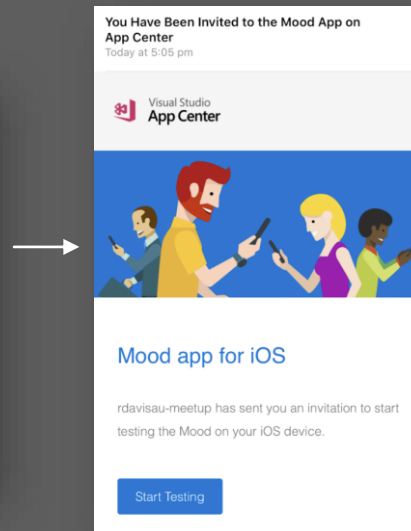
You Have Been Invited to the Mood App on App Center
Today at 5:05 pm

Visual Studio
App Center

Mood app for iOS

rdavisau-meetup has sent you an invitation to start testing the Mood on your iOS device.

Start Testing